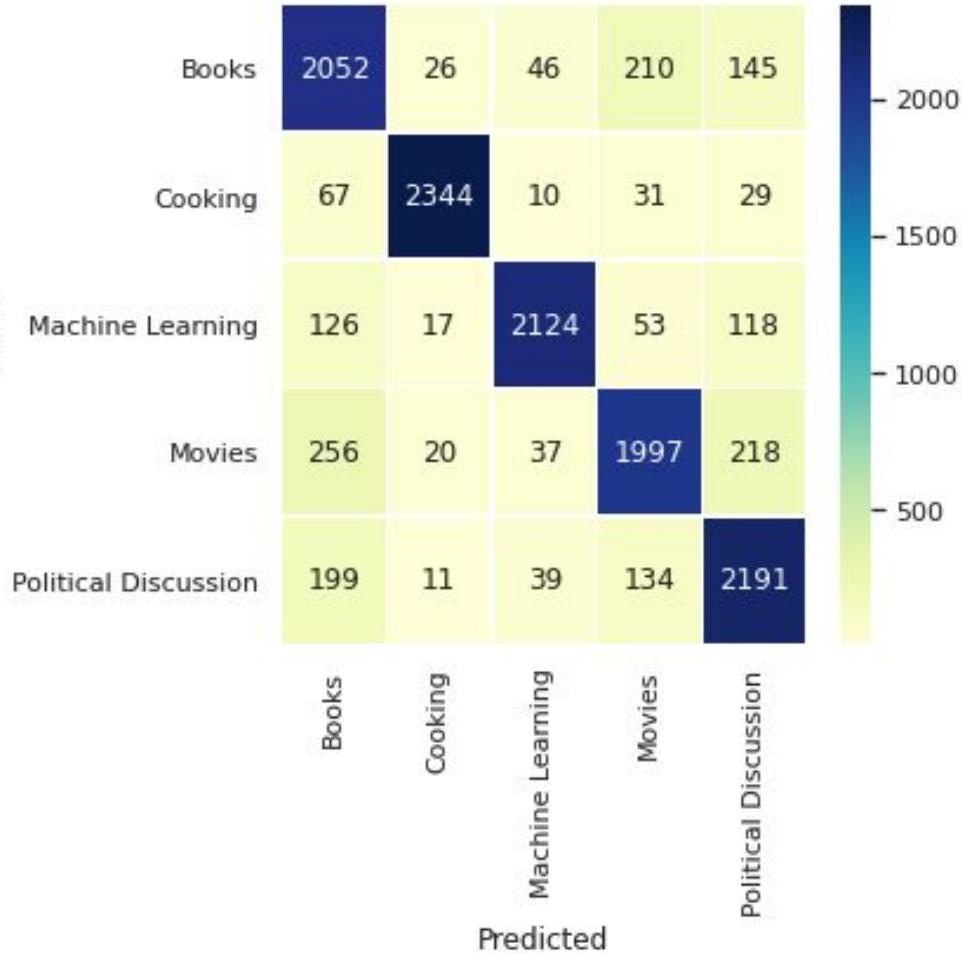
| | Books | Cooking | Machine Learning | Movies | Political Discussion |
|---|---|---|---|---|---|
| Books | 2052 | 26 | 46 | 210 | 145 |
| Cooking | 67 | 2344 | 10 | 31 | 29 |
| Machine Learning | 126 | 17 | 2124 | 53 | 118 |
| Movies | 256 | 20 | 37 | 1997 | 218 |
| Political Discussion | 199 | 11 | 39 | 134 | 2191 |

Predicted

2000
1500
1000
500